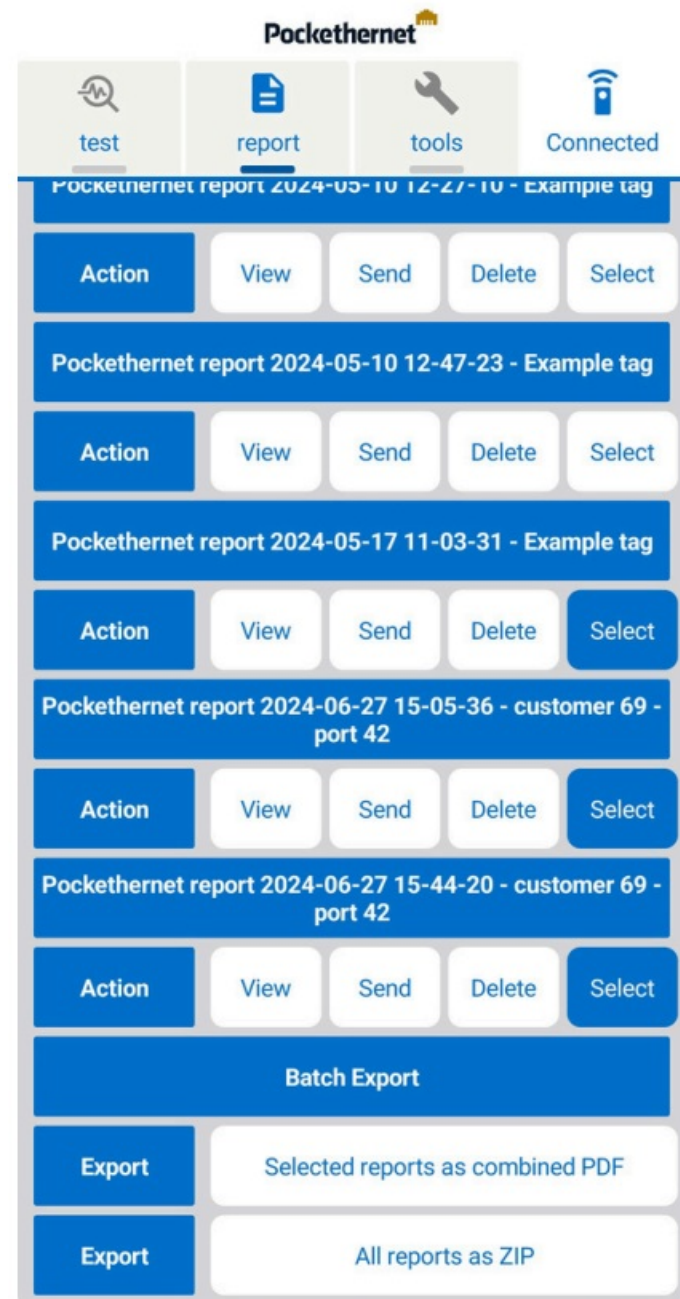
Pockethernet

test

report

tools

Connected

Pockethernet report 2024-05-10 12-27-10 - Example tag

Action View Send Delete Select

Pockethernet report 2024-05-10 12-47-23 - Example tag

Action View Send Delete Select

Pockethernet report 2024-05-17 11-03-31 - Example tag

Action View Send Delete Select

Pockethernet report 2024-06-27 15-05-36 - customer 69 - port 42

Action View Send Delete Select

Pockethernet report 2024-06-27 15-44-20 - customer 69 - port 42

Action View Send Delete Select

Batch Export

Export Selected reports as combined PDF

Export All reports as ZIP